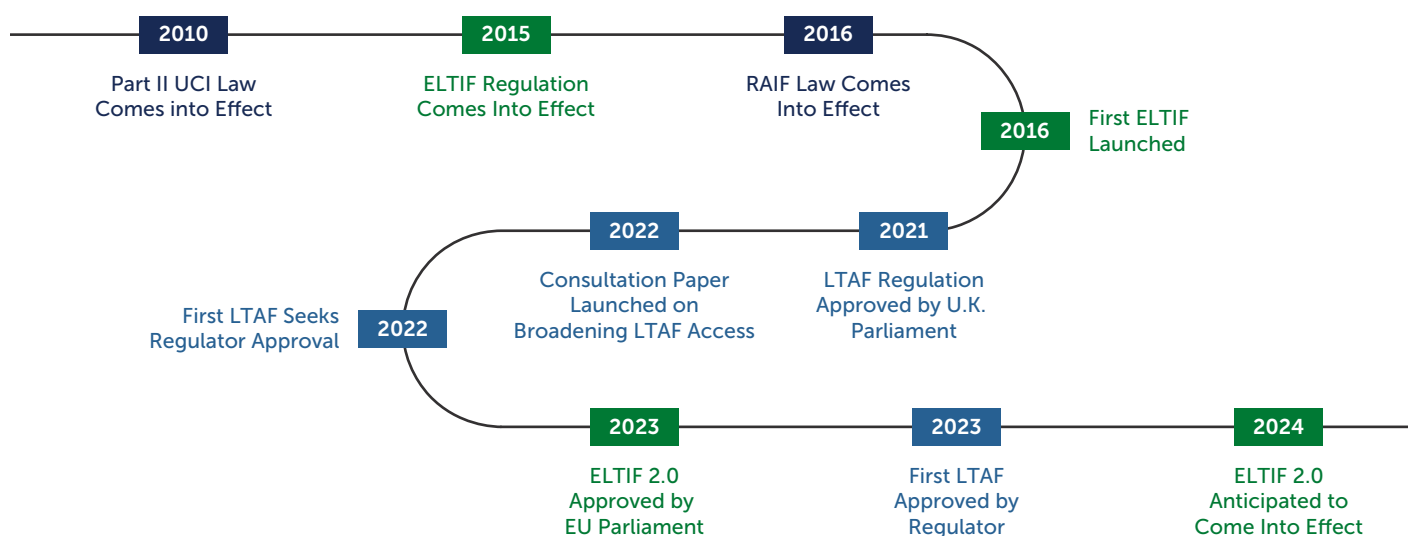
2010
Part II UCI Law Comes into Effect

2015
ELTIF Regulation Comes Into Effect

2016
RAIF Law Comes Into Effect

2016
First ELTIF Launched

2021
LTAF Regulation Approved by U.K. Parliament

2022
Consultation Paper Launched on Broadening LTAF Access

2022
First LTAF Seeks Regulator Approval

2023
ELTIF 2.0 Approved by EU Parliament

2023
First LTAF Approved by Regulator

2024
ELTIF 2.0 Anticipated to Come Into Effect